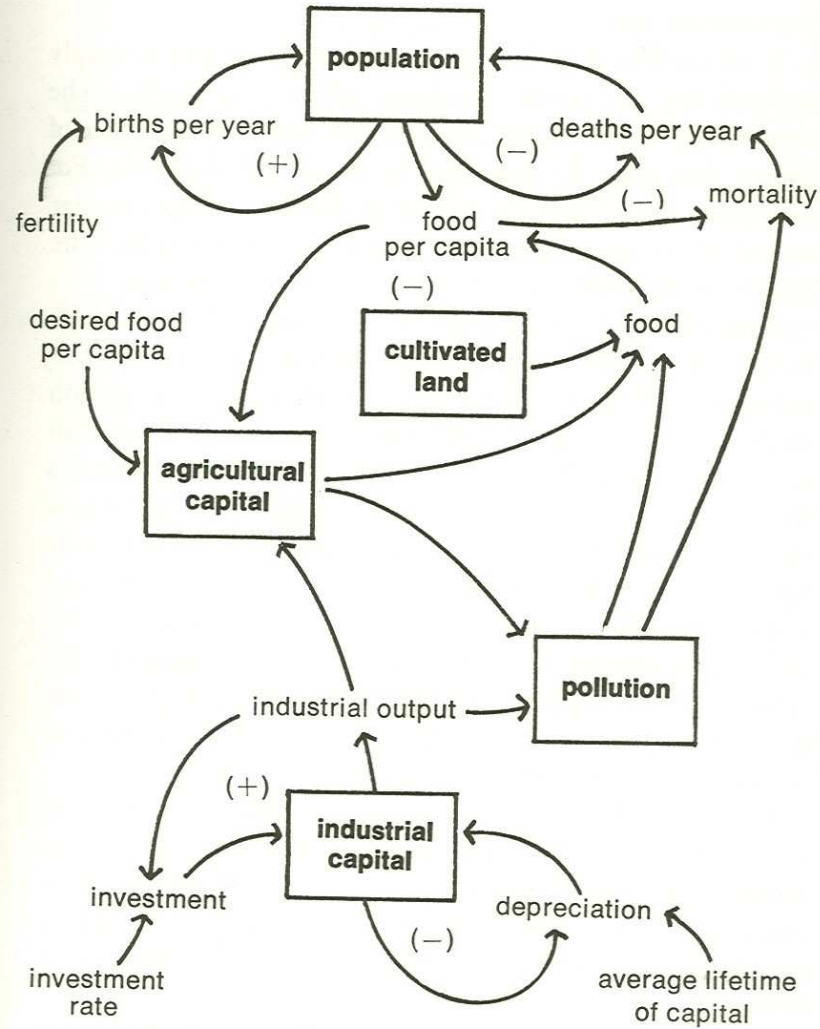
population

births per year

(+)

(−)

deaths per year

fertility

(−)

mortality

food per capita

(−)

desired food per capita

cultivated land

food

agricultural capital

pollution

industrial output

(+)

industrial capital

investment

depreciation

(−)

investment rate

average lifetime of capital